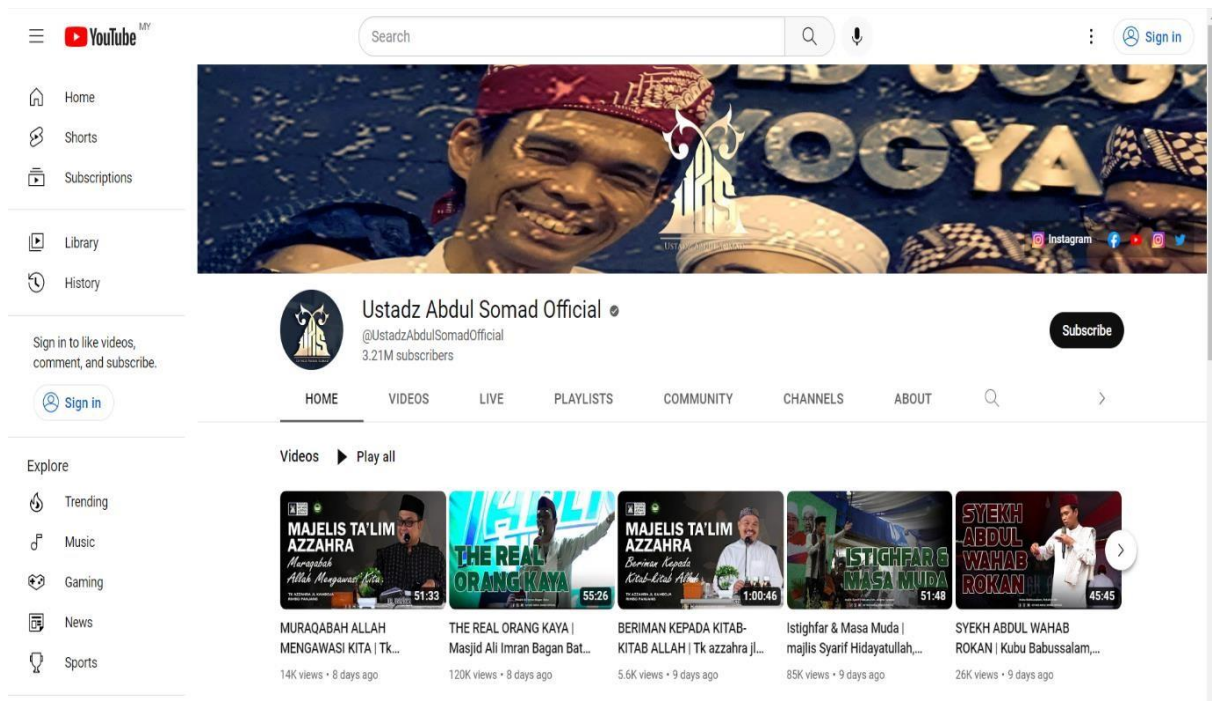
YouTube MY

Search

Sign in

Home
Shorts
Subscriptions

Library
History

Sign in to like videos, comment, and subscribe.

Sign in

Explore
Trending
Music
Gaming
News
Sports

YOGYA

Instagram

Ustadz Abdul Somad Official
@UstadzAbdulSomadOfficial
3.21M subscribers

Subscribe

HOME VIDEOS LIVE PLAYLISTS COMMUNITY CHANNELS ABOUT

Videos Play all

MAJELIS TA'LIM AZZAHRA Muraqabah Allah Mengawasi Kita
51:33
MURAQABAH ALLAH MENGAWASI KITA | Tk...
14K views • 8 days ago

THE REAL ORANG KAYA
55:26
THE REAL ORANG KAYA | Masjid Ali Imran Bagan Bat...
120K views • 8 days ago

MAJELIS TA'LIM AZZAHRA Beriman Kepada Kitab-Kitab Allah
1:00:46
BERIMAN KEPADA KITAB-KITAB ALLAH | Tk azzahra jl...
5.6K views • 9 days ago

ISTIGHFAR & MASA MUDA
51:48
Istighfar & Masa Muda | majlis Syarif Hidayatullah,...
85K views • 9 days ago

SYEKH ABDUL WAHAB ROKAN
45:45
SYEKH ABDUL WAHAB ROKAN | Kubu Babussalam,...
26K views • 9 days ago